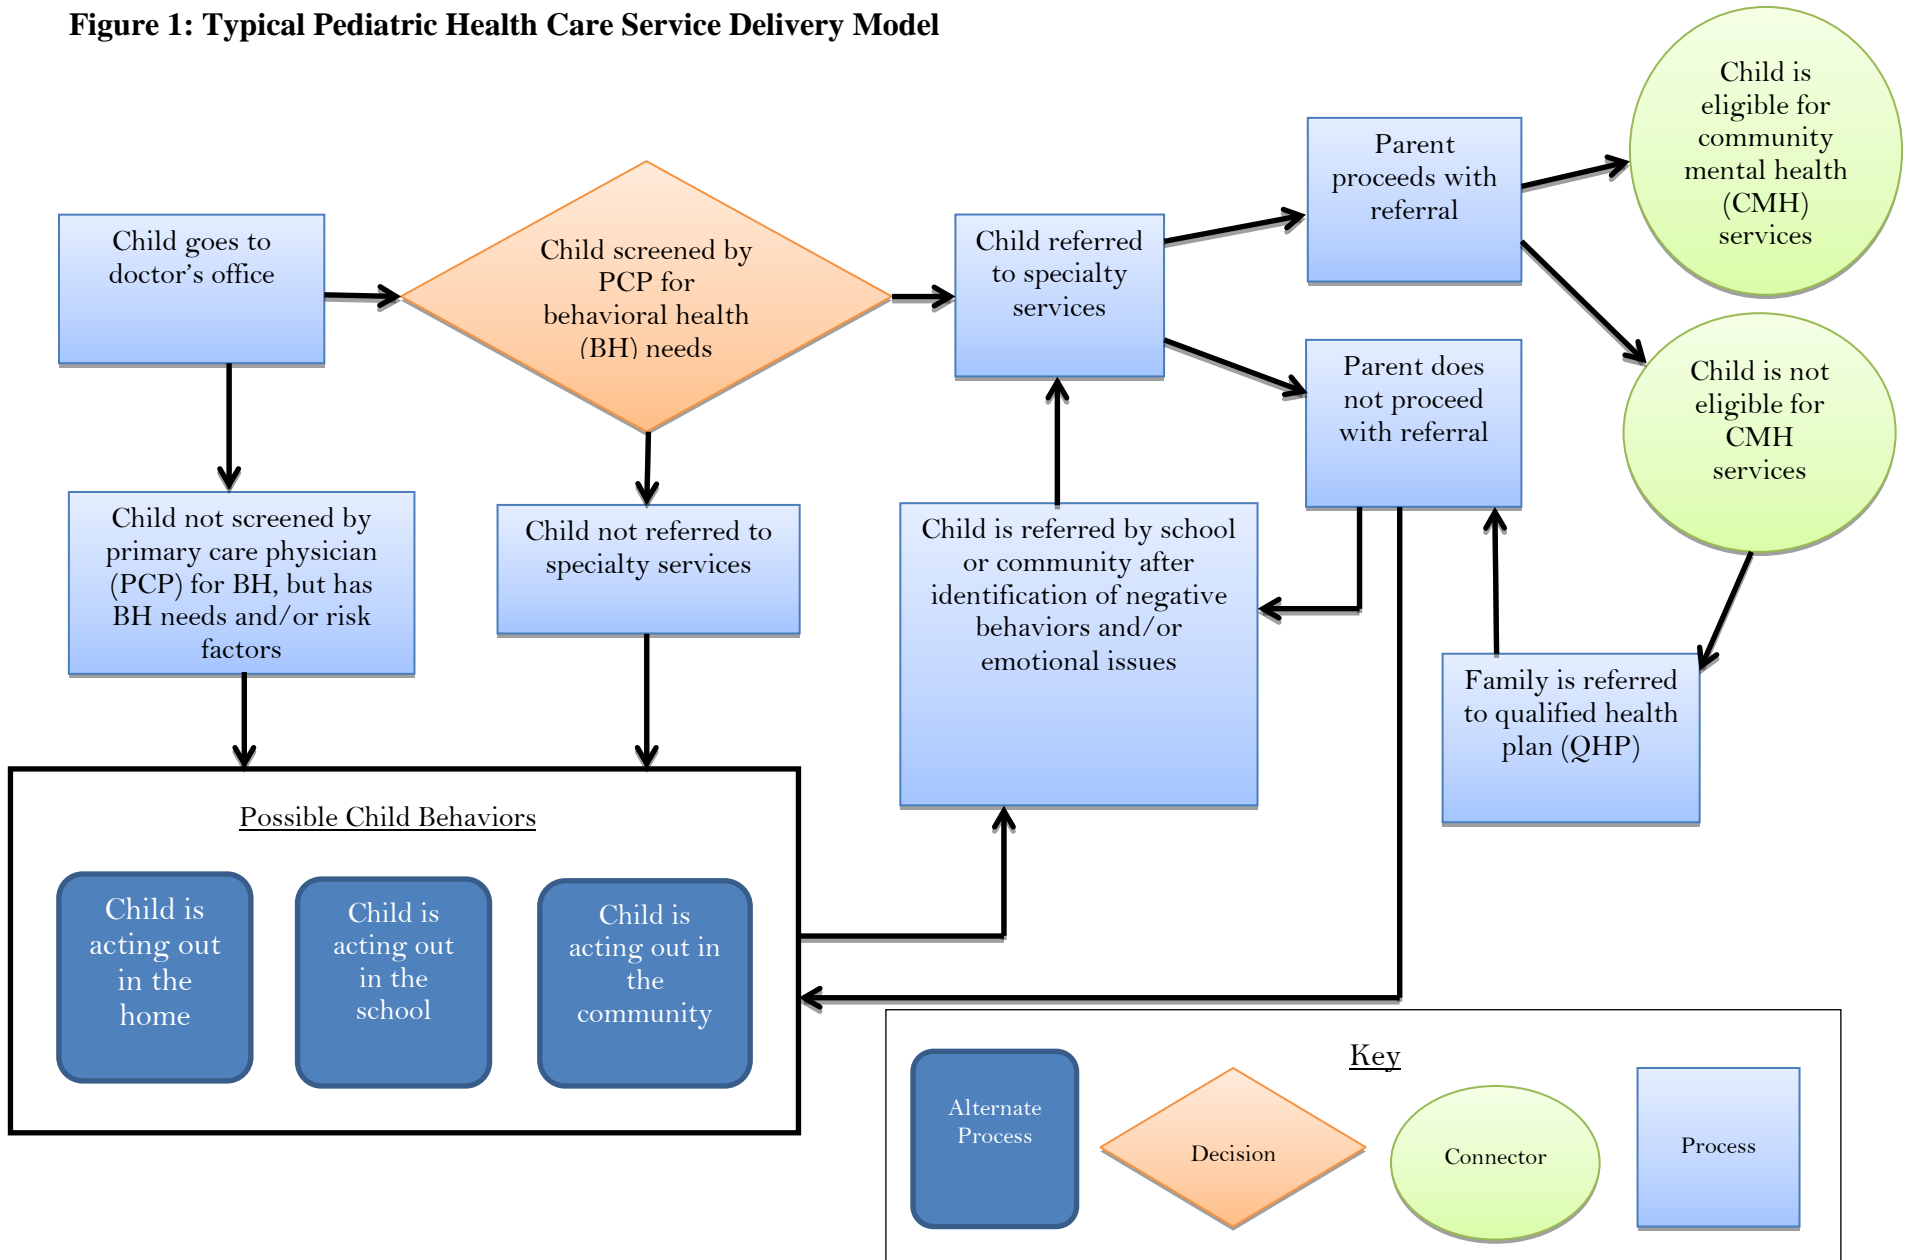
Figure 1: Typical Pediatric Health Care Service Delivery Model

Child goes to doctor's office

Child screened by PCP for behavioral health (BH) needs

Child referred to specialty services

Parent proceeds with referral

Child is eligible for community mental health (CMH) services

Parent does not proceed with referral

Child is not eligible for CMH services

Child not screened by primary care physician (PCP) for BH, but has BH needs and/or risk factors

Child not referred to specialty services

Child is referred by school or community after identification of negative behaviors and/or emotional issues

Family is referred to qualified health plan (QHP)

Possible Child Behaviors

Child is acting out in the home

Child is acting out in the school

Child is acting out in the community

Key

Alternate Process

Decision

Connector

Process